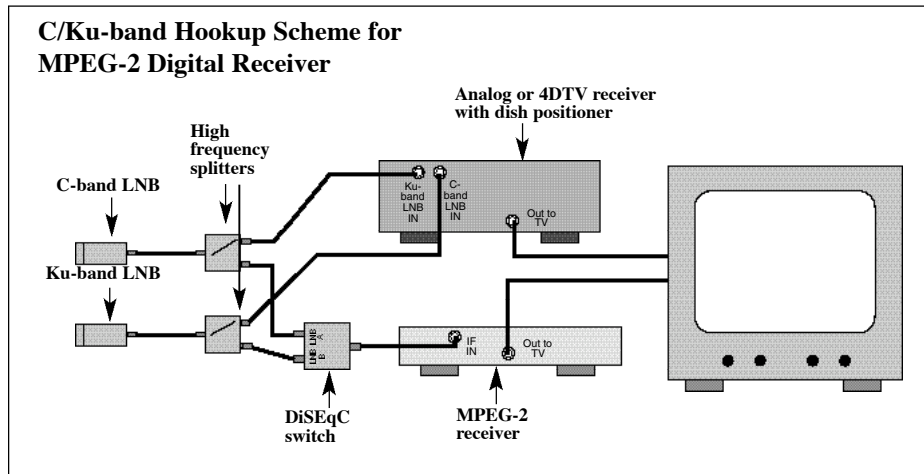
C/Ku-band Hookup Scheme for MPEG-2 Digital Receiver

Analog or 4DTV receiver with dish positioner

High frequency splitters

C-band LNB

Ku-band LNB

Ku-band LNB IN

C-band LNB IN

Out to TV

LNB A

LNB B

IF IN

Out to TV

DiSEqC switch

MPEG-2 receiver